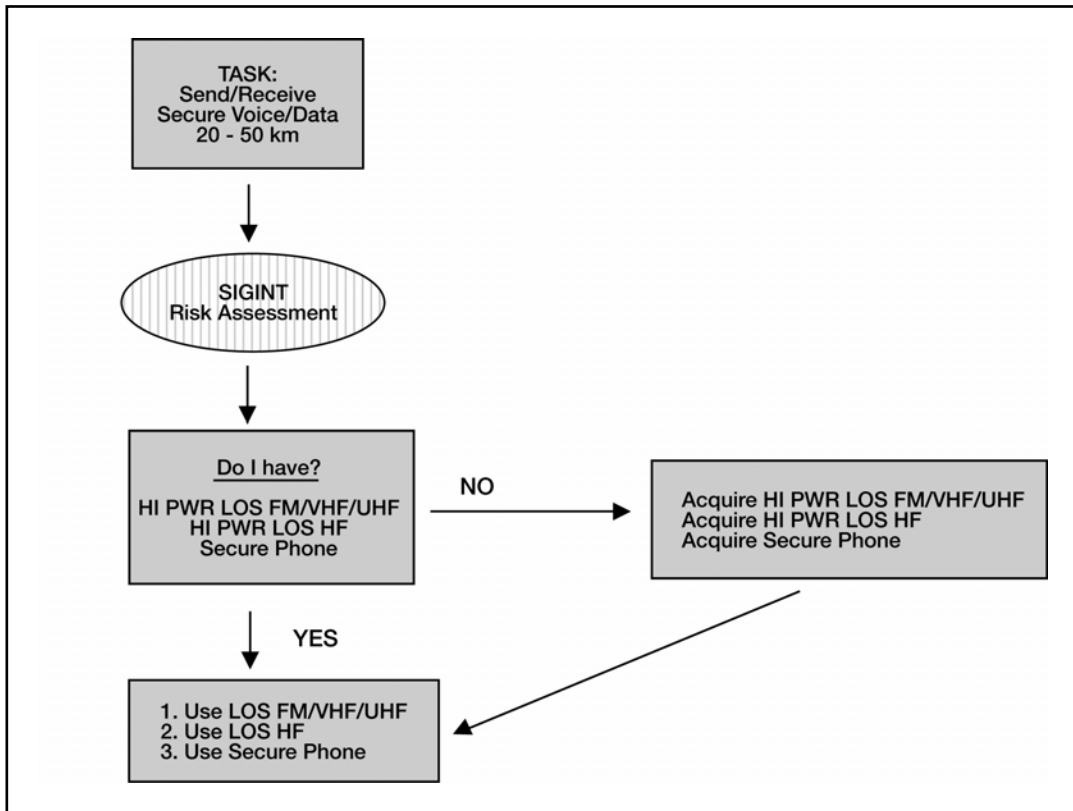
TASK:
Send/Receive
Secure Voice/Data
20 - 50 km

SIGINT
Risk Assessment

Do I have?

HI PWR LOS FM/VHF/UHF
HI PWR LOS HF
Secure Phone

NO

Acquire HI PWR LOS FM/VHF/UHF
Acquire HI PWR LOS HF
Acquire Secure Phone

YES

1. Use LOS FM/VHF/UHF
2. Use LOS HF
3. Use Secure Phone